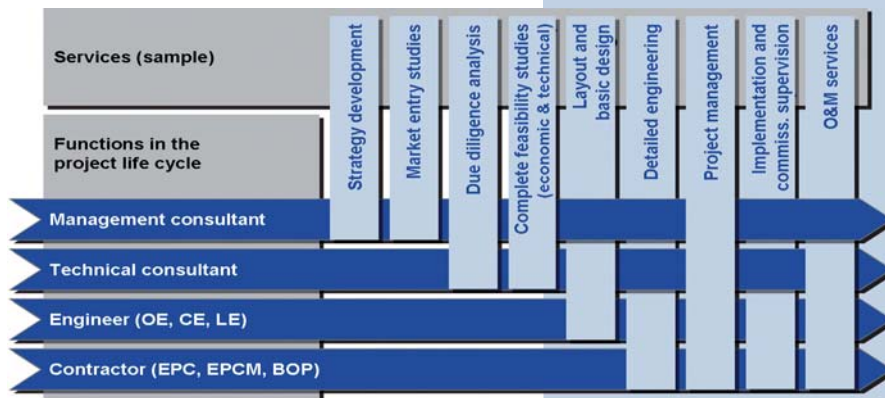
Services (sample)

Functions in the project life cycle

Strategy development

Market entry studies

Due diligence analysis

Complete feasibility studies (economic & technical)

Layout and basic design

Detailed engineering

Project management

Implementation and commiss. supervision

O&M services

Management consultant

Technical consultant

Engineer (OE, CE, LE)

Contractor (EPC, EPCM, BOP)